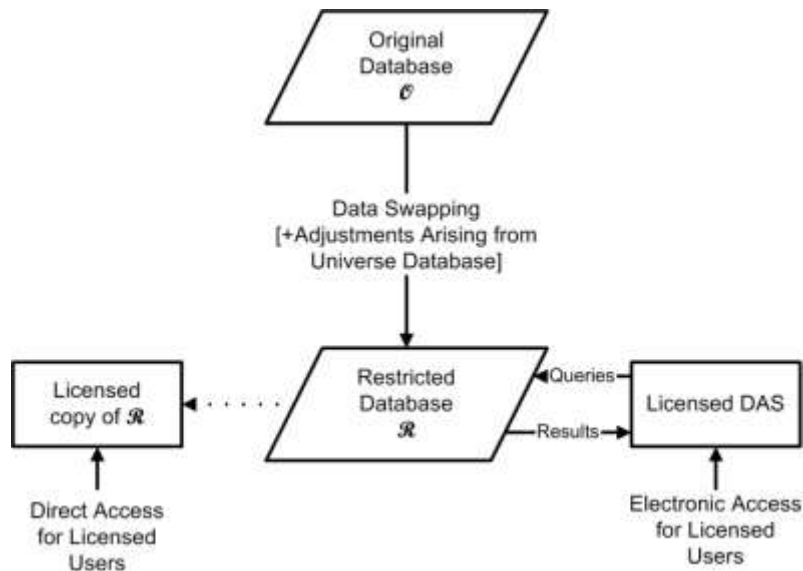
Original Database $\mathcal{O}$

Data Swapping [+Adjustments Arising from Universe Database]

Licensed copy of $\mathcal{R}$

Restricted Database $\mathcal{R}$

Queries

Results

Licensed DAS

Direct Access for Licensed Users

Electronic Access for Licensed Users